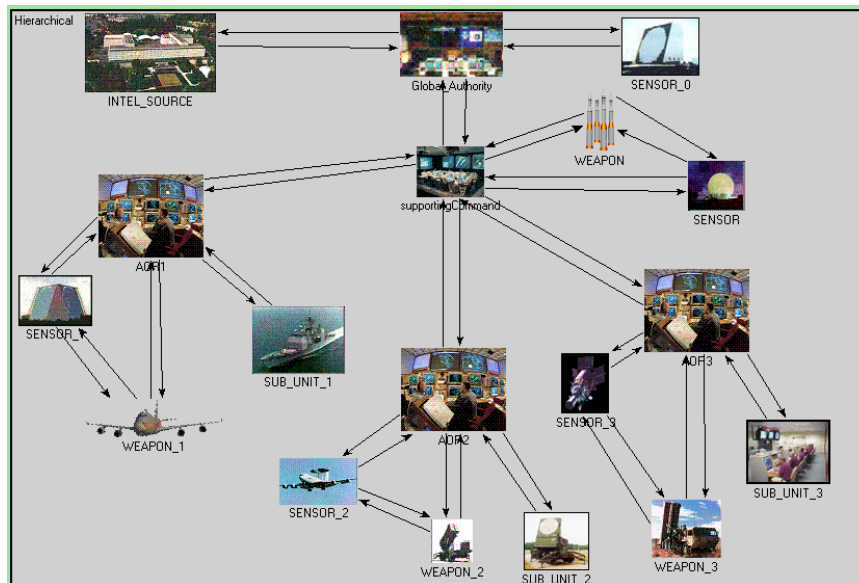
Hierarchical

INTEL_SOURCE

Global_Authority

SENSOR_0

WEAPON

supportingCommand

SENSOR

ADR1

SENSOR_1

SUB_UNIT_1

ADR3

ADR2

SENSOR_3

WEAPON_1

SUB_UNIT_3

SENSOR_2

WEAPON_2

SUB_UNIT_2

WEAPON_3